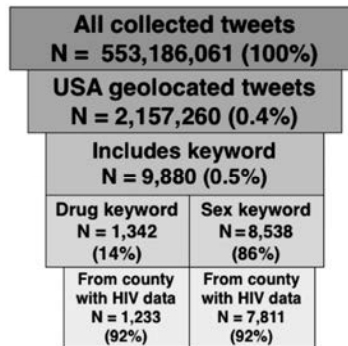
All collected tweets
N = 553,186,061 (100%)

USA geolocated tweets
N = 2,157,260 (0.4%)

Includes keyword
N = 9,880 (0.5%)

Drug keyword
N = 1,342
(14%)

Sex keyword
N = 8,538
(86%)

From county with HIV data
N = 1,233
(92%)

From county with HIV data
N = 7,811
(92%)